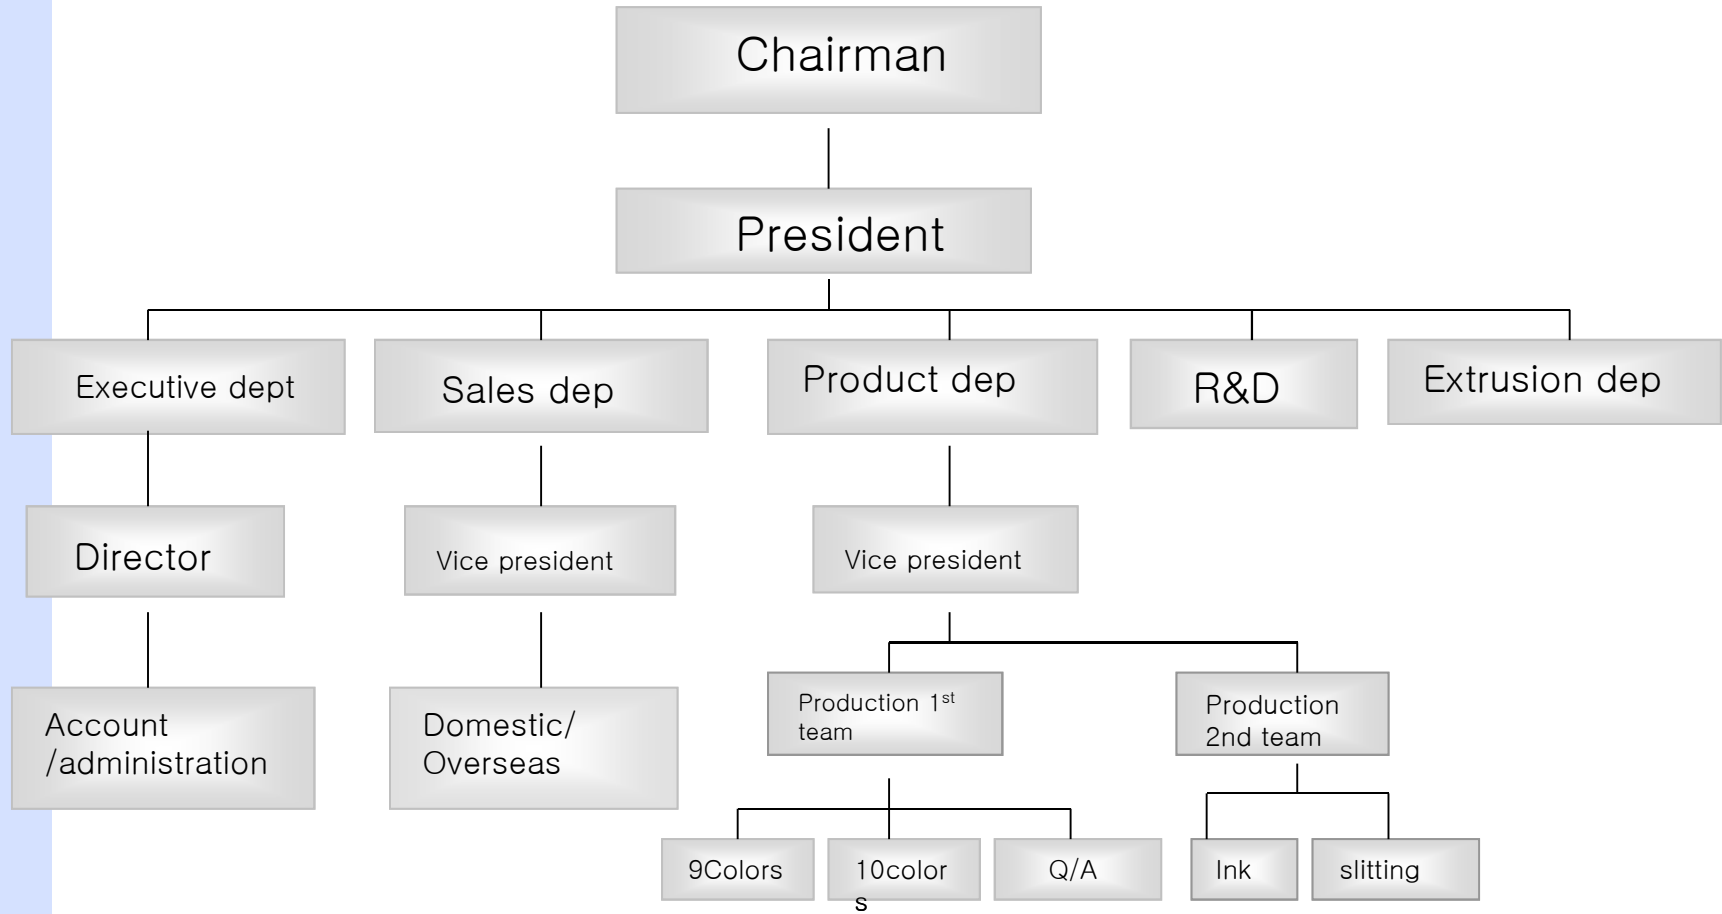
Chairman

President

Executive dept

Sales dep

Product dep

R&D

Extrusion dep

Director

Vice president

Vice president

Account /administration

Domestic/ Overseas

Production 1$^{st}$ team

Production 2nd team

9Colors

10color s

Q/A

Ink

slitting